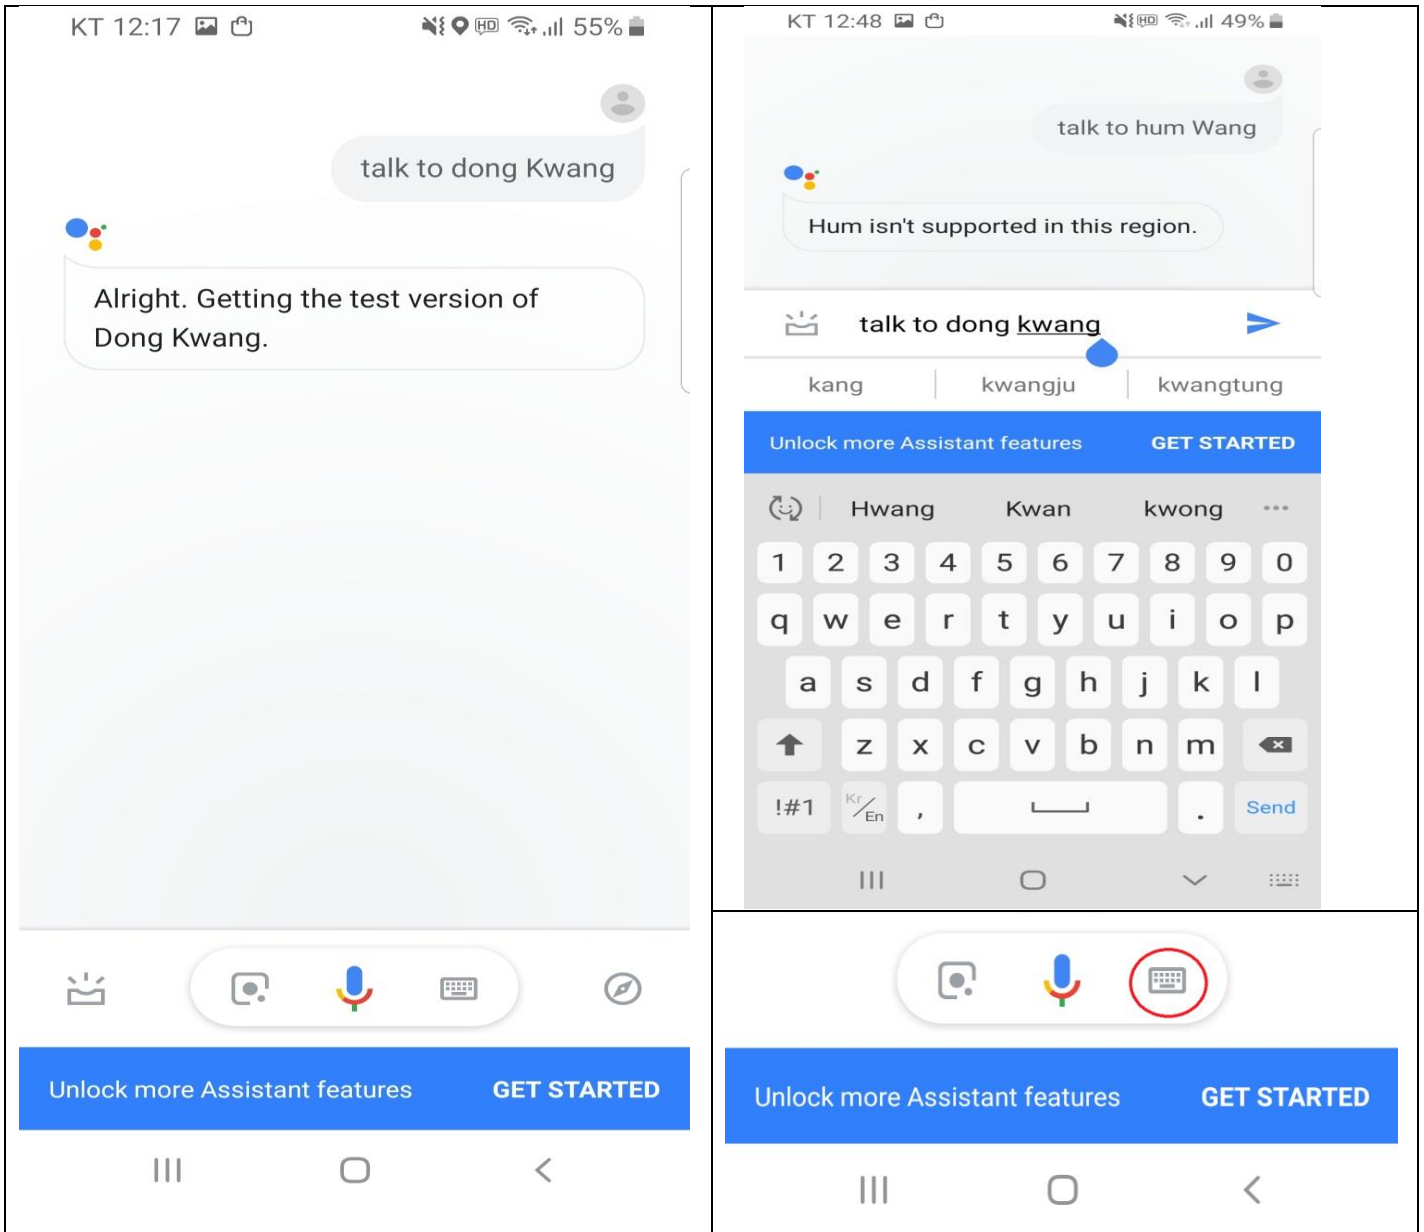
KT 12:17 HD 55%

talk to dong Kwang

Alright. Getting the test version of Dong Kwang.

Unlock more Assistant features GET STARTED

KT 12:48 HD 49%

talk to hum Wang

Hum isn't supported in this region.

talk to dong kwang

kang kwangju kwangtung

Unlock more Assistant features GET STARTED

Hwang Kwan kwong ...

1 2 3 4 5 6 7 8 9 0
q w e r t y u i o p
a s d f g h j k l
z x c v b n m
!#1 Kr/En , . Send

Unlock more Assistant features GET STARTED